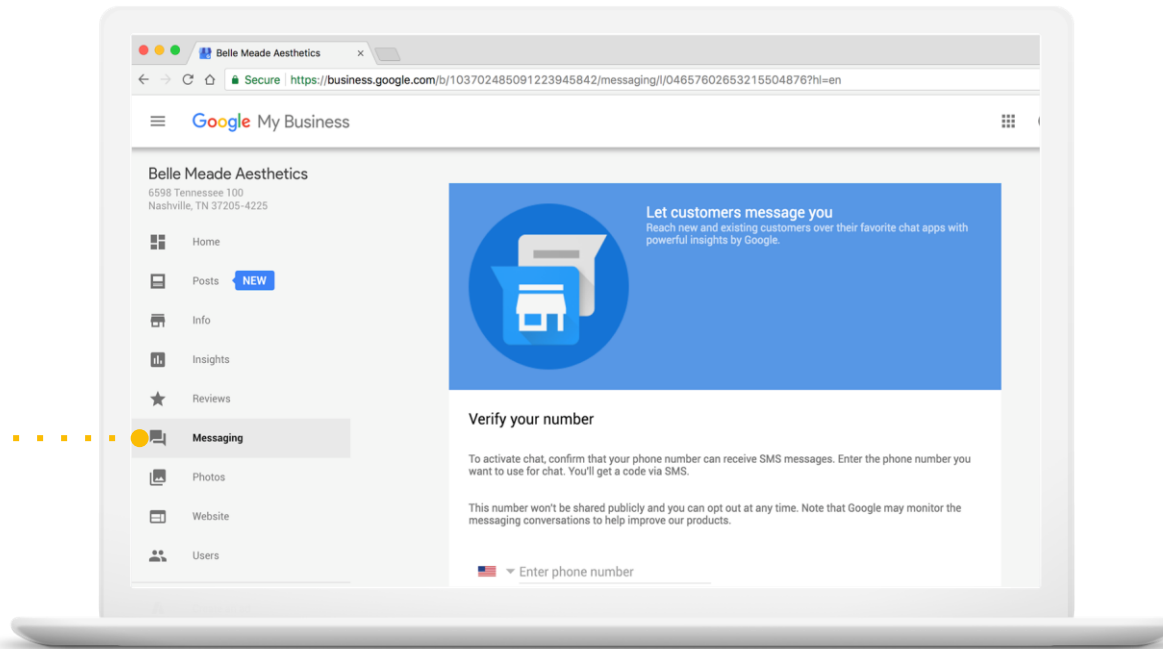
Belle Meade Aesthetics ×

Secure https://business.google.com/b/103702485091223945842/messaging/l/04657602653215504876?hl=en

Google My Business

Belle Meade Aesthetics
6598 Tennessee 100
Nashville, TN 37205-4225

Home

Posts NEW

Info

Insights

Reviews

Messaging

Photos

Website

Users

Let customers message you
Reach new and existing customers over their favorite chat apps with powerful insights by Google.

Verify your number

To activate chat, confirm that your phone number can receive SMS messages. Enter the phone number you want to use for chat. You'll get a code via SMS.

This number won't be shared publicly and you can opt out at any time. Note that Google may monitor the messaging conversations to help improve our products.

Enter phone number